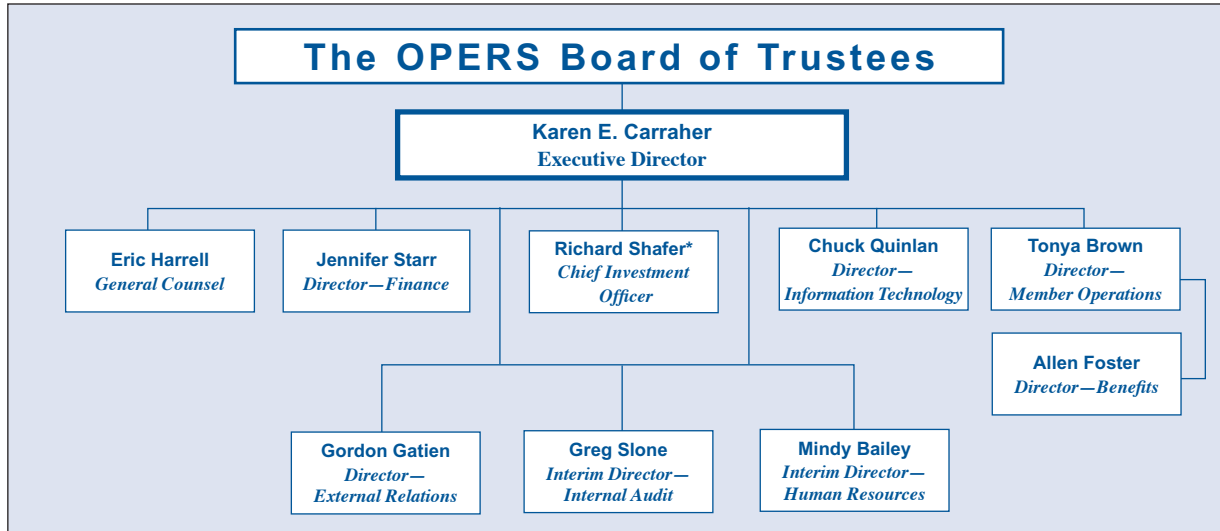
The OPERS Board of Trustees

Karen E. Carraher
Executive Director

Eric Harrell
General Counsel

Jennifer Starr
Director—Finance

Richard Shafer*
Chief Investment Officer

Chuck Quinlan
Director—Information Technology

Tonya Brown
Director—Member Operations

Allen Foster
Director—Benefits

Gordon Gatien
Director—External Relations

Greg Slone
Interim Director—Internal Audit

Mindy Bailey
Interim Director—Human Resources